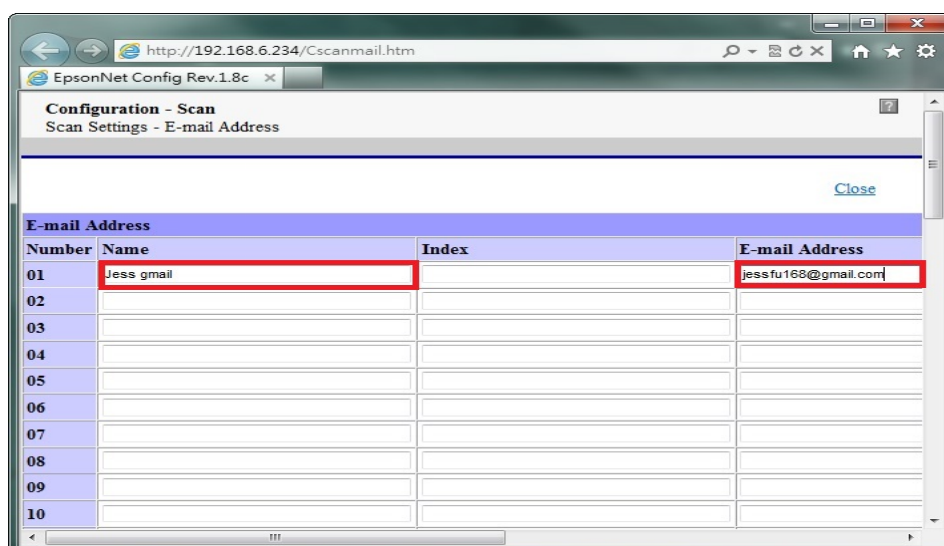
http://192.168.6.234/Cscanmail.htm

EpsonNet Config Rev.1.8c

Configuration - Scan
Scan Settings - E-mail Address

Close

E-mail Address

| Number | Name | Index | E-mail Address |
|---|---|---|---|
| 01 | Jess gmail | | jessfu168@gmail.com |
| 02 | | | |
| 03 | | | |
| 04 | | | |
| 05 | | | |
| 06 | | | |
| 07 | | | |
| 08 | | | |
| 09 | | | |
| 10 | | | |